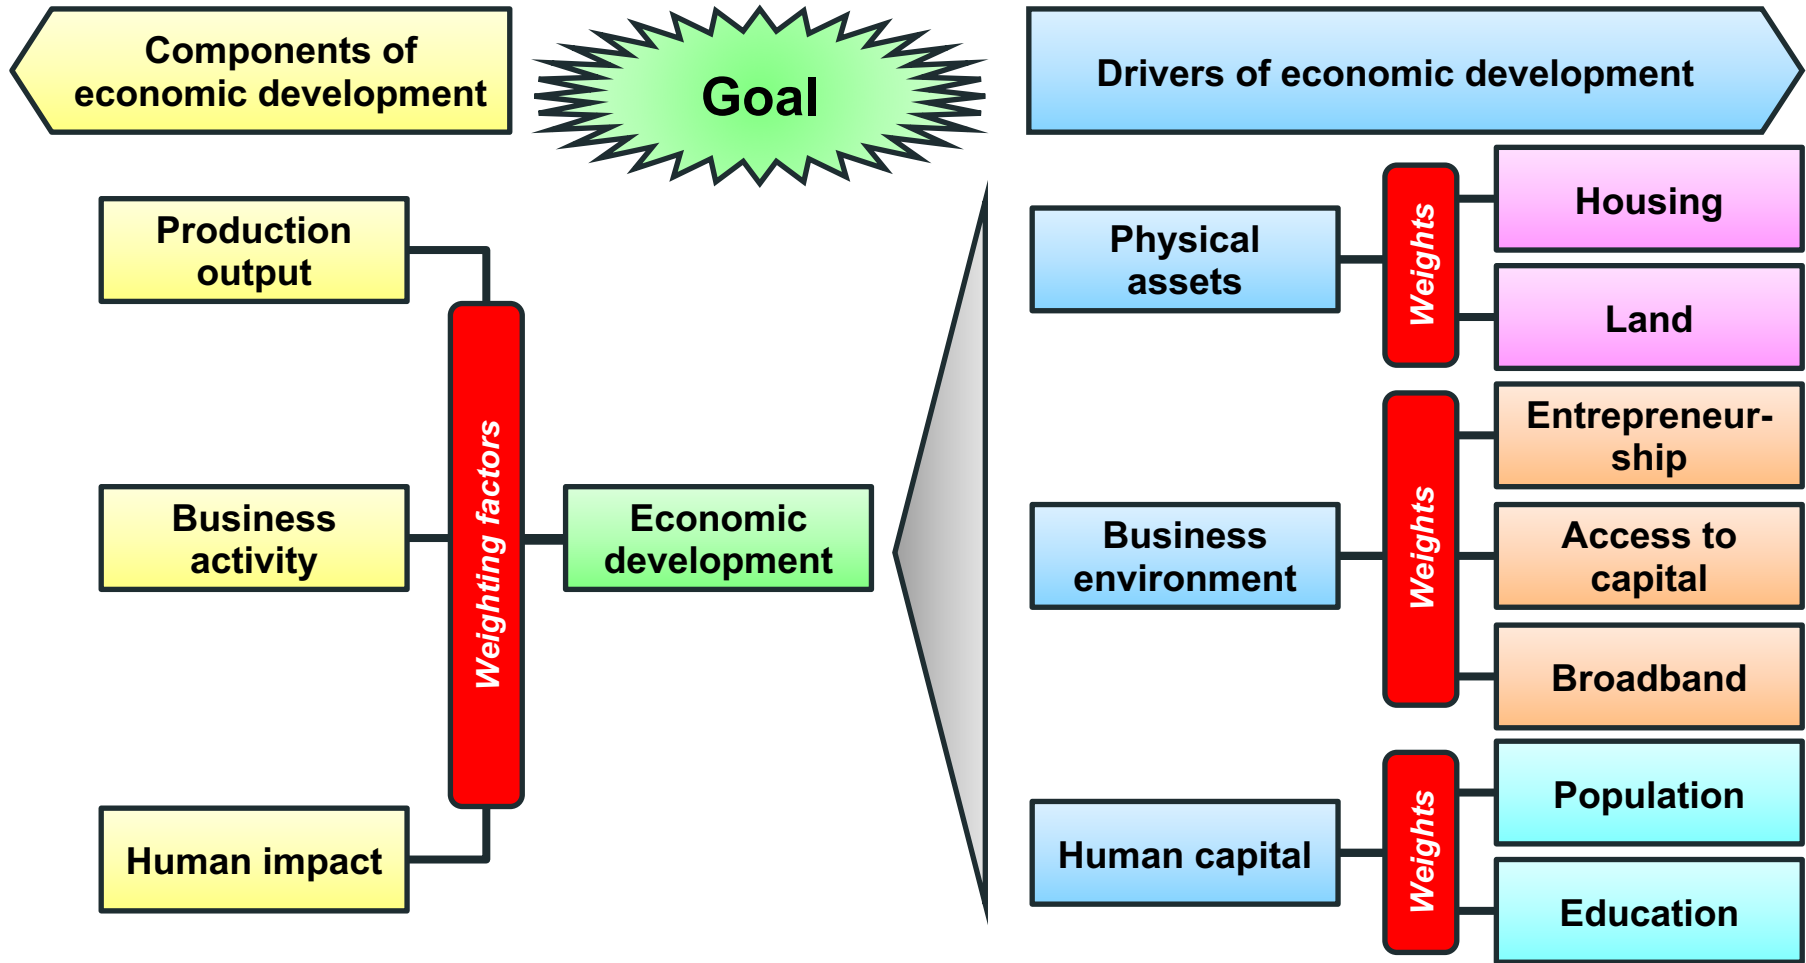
Components of economic development

Goal

Drivers of economic development

Production output

Business activity

Human impact

Weighting factors

Economic development

Physical assets

Business environment

Human capital

Weights

Weights

Weights

Housing

Land

Entrepreneurship

Access to capital

Broadband

Population

Education